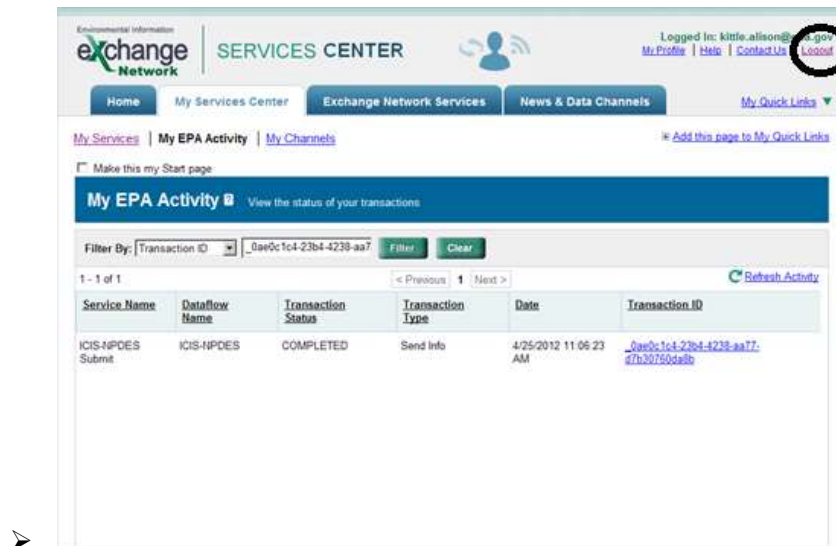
Environmental Information
exchange Network

SERVICES CENTER

Logged In: kittle.alison@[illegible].gov
My Profile | Help | Contact Us | Logout

Home | My Services Center | Exchange Network Services | News & Data Channels

My Quick Links ▼

My Services | My EPA Activity | My Channels

Add this page to My Quick Links

Make this my Start page

My EPA Activity View the status of your transactions

Filter By: Transaction ID _0ae0c1c4-23b4-4238-aa7 Filter Clear

1 - 1 of 1

< Previous 1 Next >

Refresh Activity

| Service Name | Dataflow Name | Transaction Status | Transaction Type | Date | Transaction ID |
|---|---|---|---|---|---|
| ICIS-NPDES Submit | ICIS-NPDES | COMPLETED | Send Info | 4/25/2012 11:06:23 AM | _0ae0c1c4-23b4-4238-aa77-d7b30760da8b |

➢